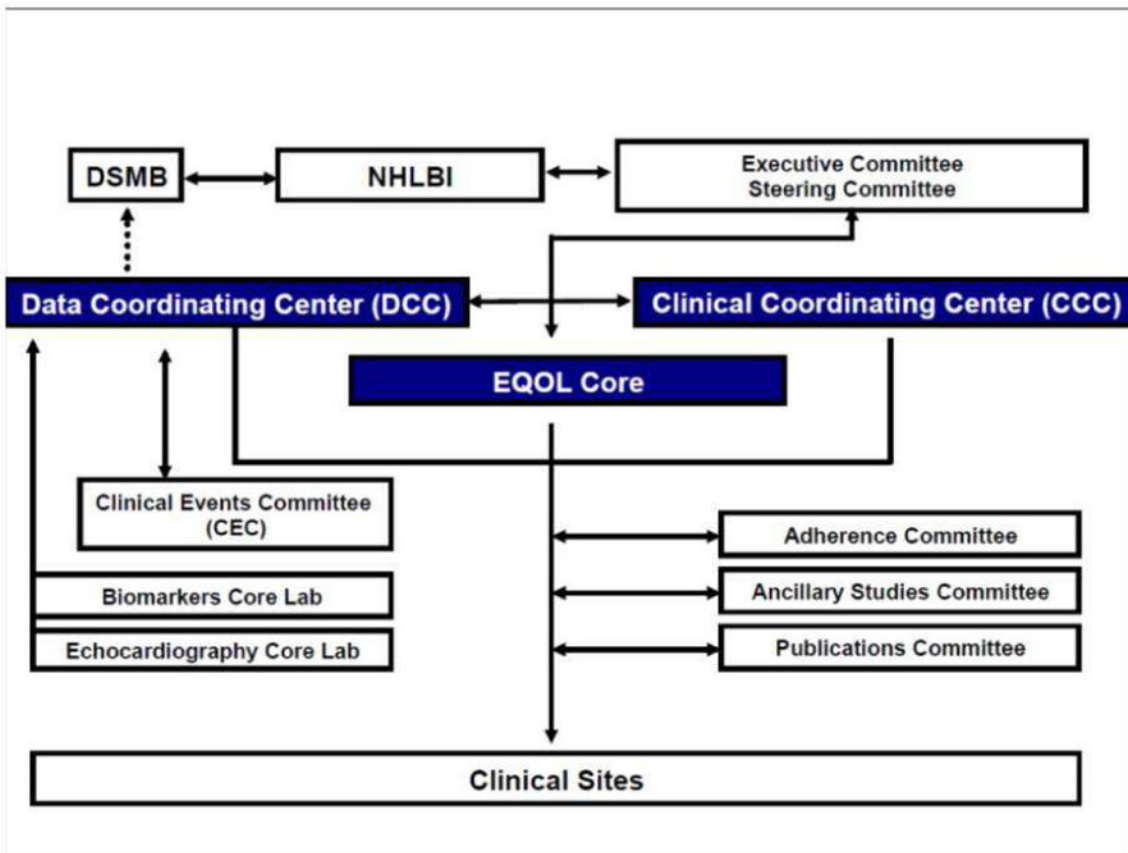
DSMB

NHLBI

Executive Committee
Steering Committee

Data Coordinating Center (DCC)

Clinical Coordinating Center (CCC)

EQOL Core

Clinical Events Committee (CEC)

Biomarkers Core Lab

Echocardiography Core Lab

Adherence Committee

Ancillary Studies Committee

Publications Committee

Clinical Sites